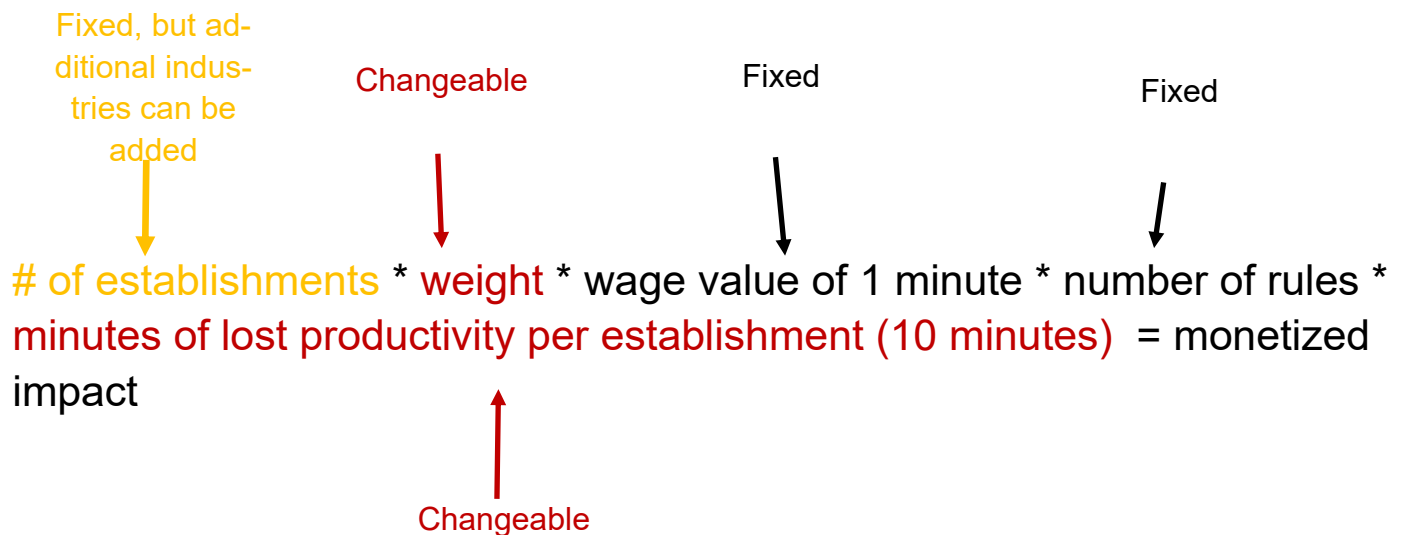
Fixed, but additional industries can be added

Changeable

Fixed

Fixed

# of establishments * weight * wage value of 1 minute * number of rules * minutes of lost productivity per establishment (10 minutes) = monetized impact

Changeable